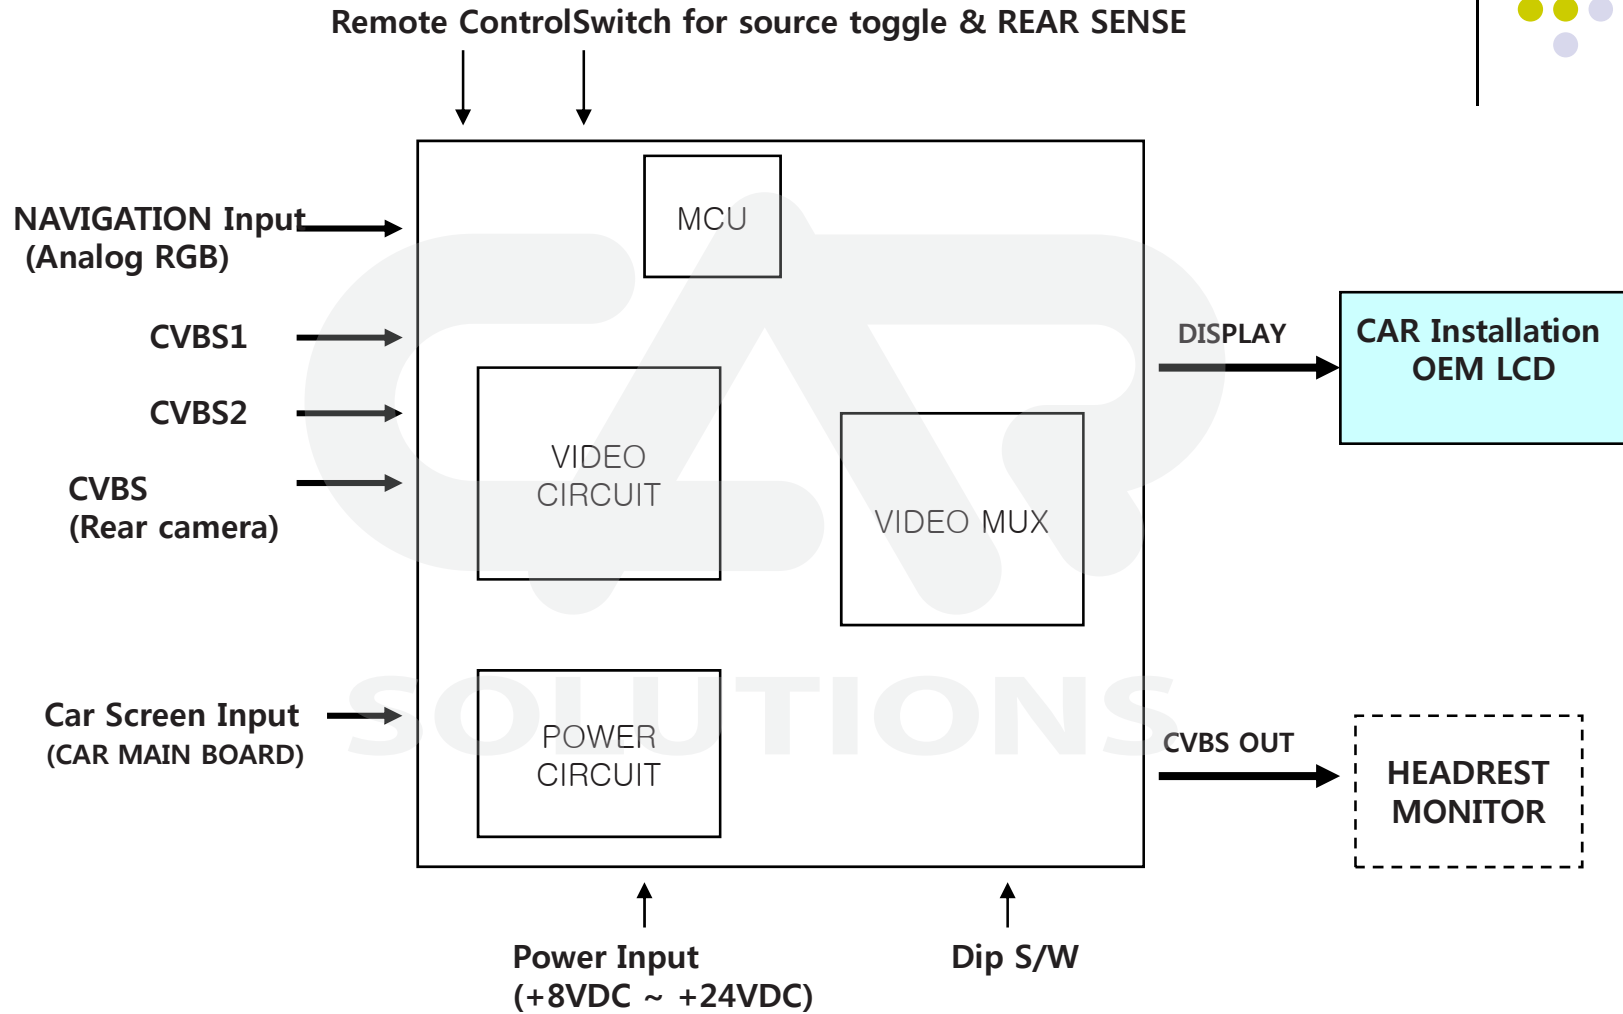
Remote ControlSwitch for source toggle & REAR SENSE

NAVIGATION Input
(Analog RGB)

CVBS1

CVBS2

CVBS
(Rear camera)

Car Screen Input
(CAR MAIN BOARD)

MCU

VIDEO CIRCUIT

VIDEO MUX

POWER CIRCUIT

DISPLAY

CAR Installation OEM LCD

CVBS OUT

HEADREST MONITOR

Power Input
(+8VDC ~ +24VDC)

Dip S/W

SOLUTIONS